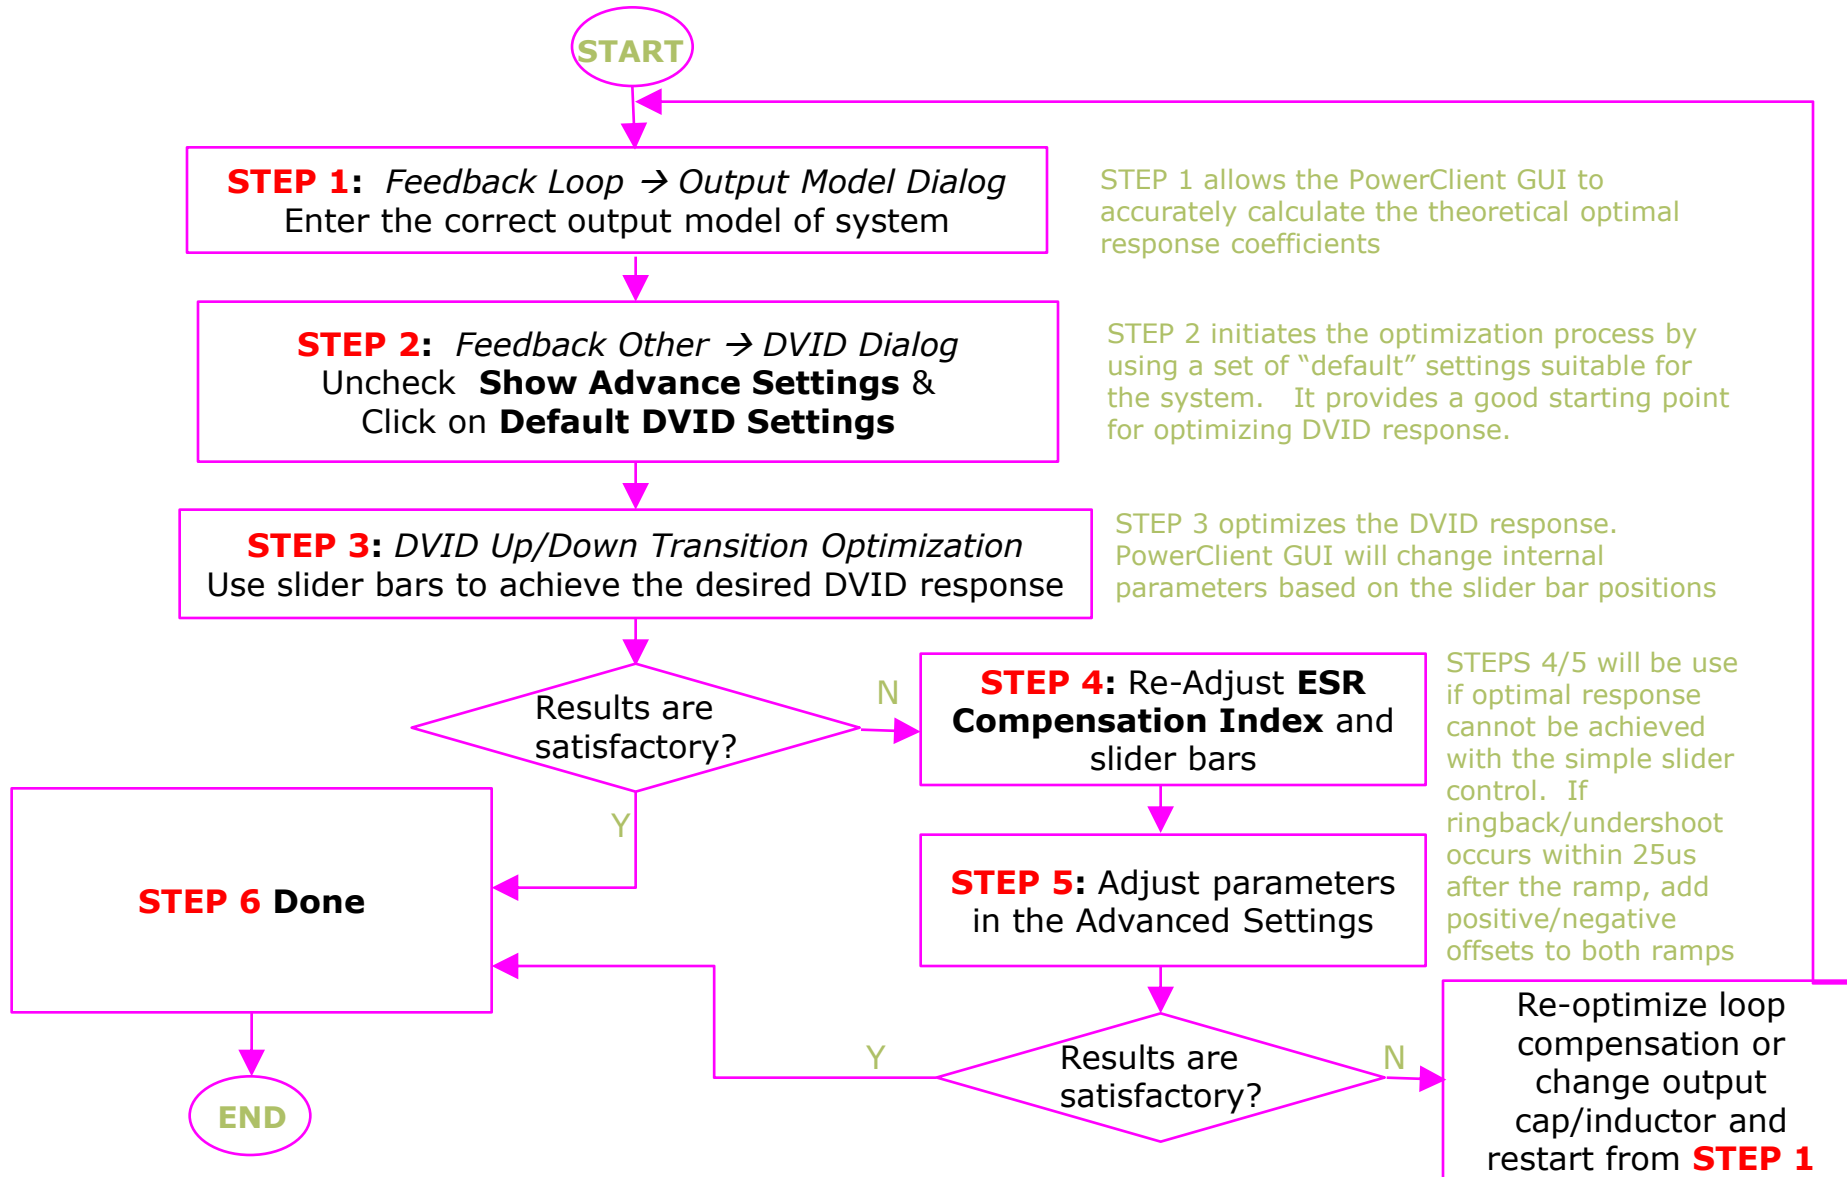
START

STEP 1: Feedback Loop → Output Model Dialog
Enter the correct output model of system

STEP 1 allows the PowerClient GUI to accurately calculate the theoretical optimal response coefficients

STEP 2: Feedback Other → DVID Dialog
Uncheck Show Advance Settings &
Click on Default DVID Settings

STEP 2 initiates the optimization process by using a set of "default" settings suitable for the system. It provides a good starting point for optimizing DVID response.

STEP 3: DVID Up/Down Transition Optimization
Use slider bars to achieve the desired DVID response

STEP 3 optimizes the DVID response. PowerClient GUI will change internal parameters based on the slider bar positions

Results are satisfactory?

N

STEP 4: Re-Adjust ESR Compensation Index and slider bars

STEPS 4/5 will be use if optimal response cannot be achieved with the simple slider control. If ringback/undershoot occurs within 25us after the ramp, add positive/negative offsets to both ramps

Y

STEP 6 Done

STEP 5: Adjust parameters in the Advanced Settings

Y

Results are satisfactory?

N

Re-optimize loop compensation or change output cap/inductor and restart from STEP 1

END